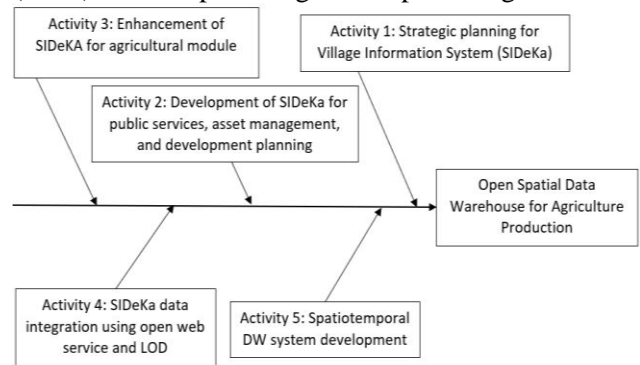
Activity 3: Enhancement of SIDeKA for agricultural module

Activity 1: Strategic planning for Village Information System (SIDeKa)

Activity 2: Development of SIDeKa for public services, asset management, and development planning

Open Spatial Data Warehouse for Agriculture Production

Activity 4: SIDeKa data integration using open web service and LOD

Activity 5: Spatiotemporal DW system development